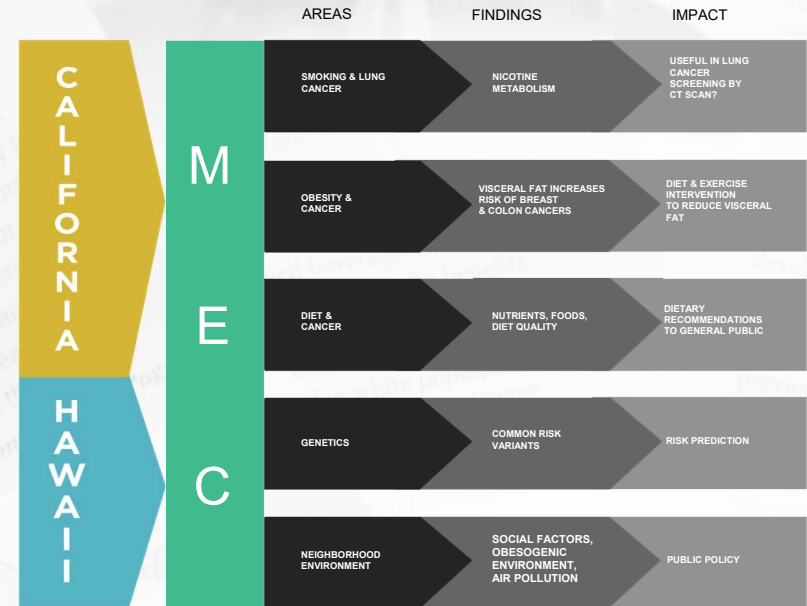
AREAS FINDINGS IMPACT

CALIFORNIA

HAWAII

MEC

| AREAS | FINDINGS | IMPACT |
|---|---|---|
| SMOKING & LUNG CANCER | NICOTINE METABOLISM | USEFUL IN LUNG CANCER SCREENING BY CT SCAN? |
| OBESITY & CANCER | VISCERAL FAT INCREASES RISK OF BREAST & COLON CANCERS | DIET & EXERCISE INTERVENTION TO REDUCE VISCERAL FAT |
| DIET & CANCER | NUTRIENTS, FOODS, DIET QUALITY | DIETARY RECOMMENDATIONS TO GENERAL PUBLIC |
| GENETICS | COMMON RISK VARIANTS | RISK PREDICTION |
| NEIGHBORHOOD ENVIRONMENT | SOCIAL FACTORS, OBESOGENIC ENVIRONMENT, AIR POLLUTION | PUBLIC POLICY |